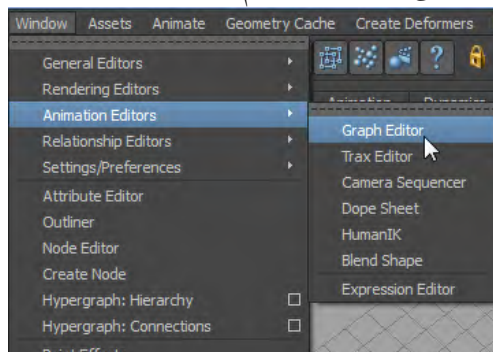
Window Assets Animate Geometry Cache Create Deformers

General Editors
Rendering Editors
Animation Editors
Relationship Editors
Settings/Preferences
Attribute Editor
Outliner
Node Editor
Create Node
Hypergraph: Hierarchy
Hypergraph: Connections
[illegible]

Graph Editor
Trax Editor
Camera Sequencer
Dope Sheet
HumanIK
Blend Shape
Expression Editor